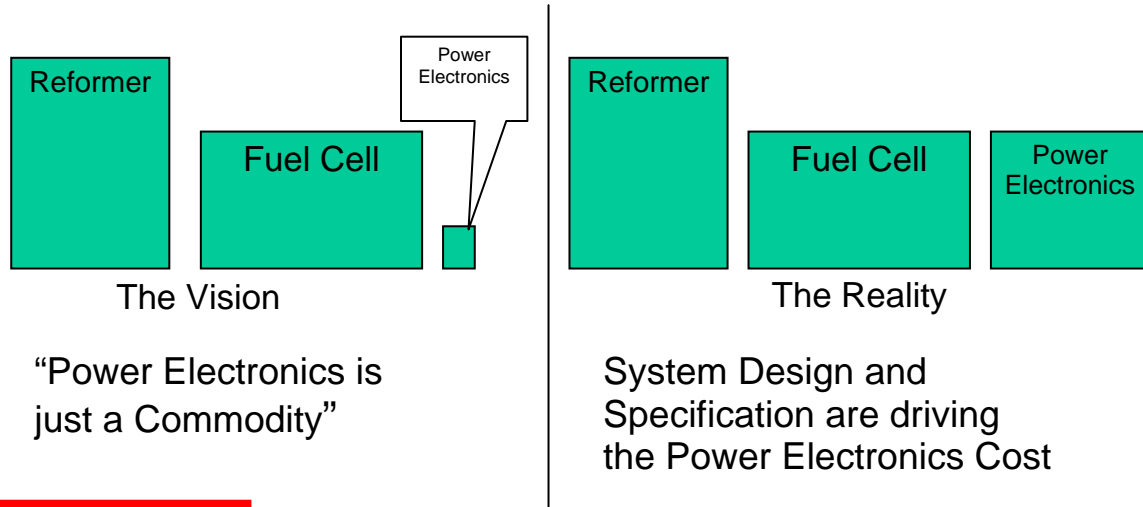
Reformer

Fuel Cell

Power Electronics

The Vision

“Power Electronics is just a Commodity”

Reformer

Fuel Cell

Power Electronics

The Reality

System Design and Specification are driving the Power Electronics Cost